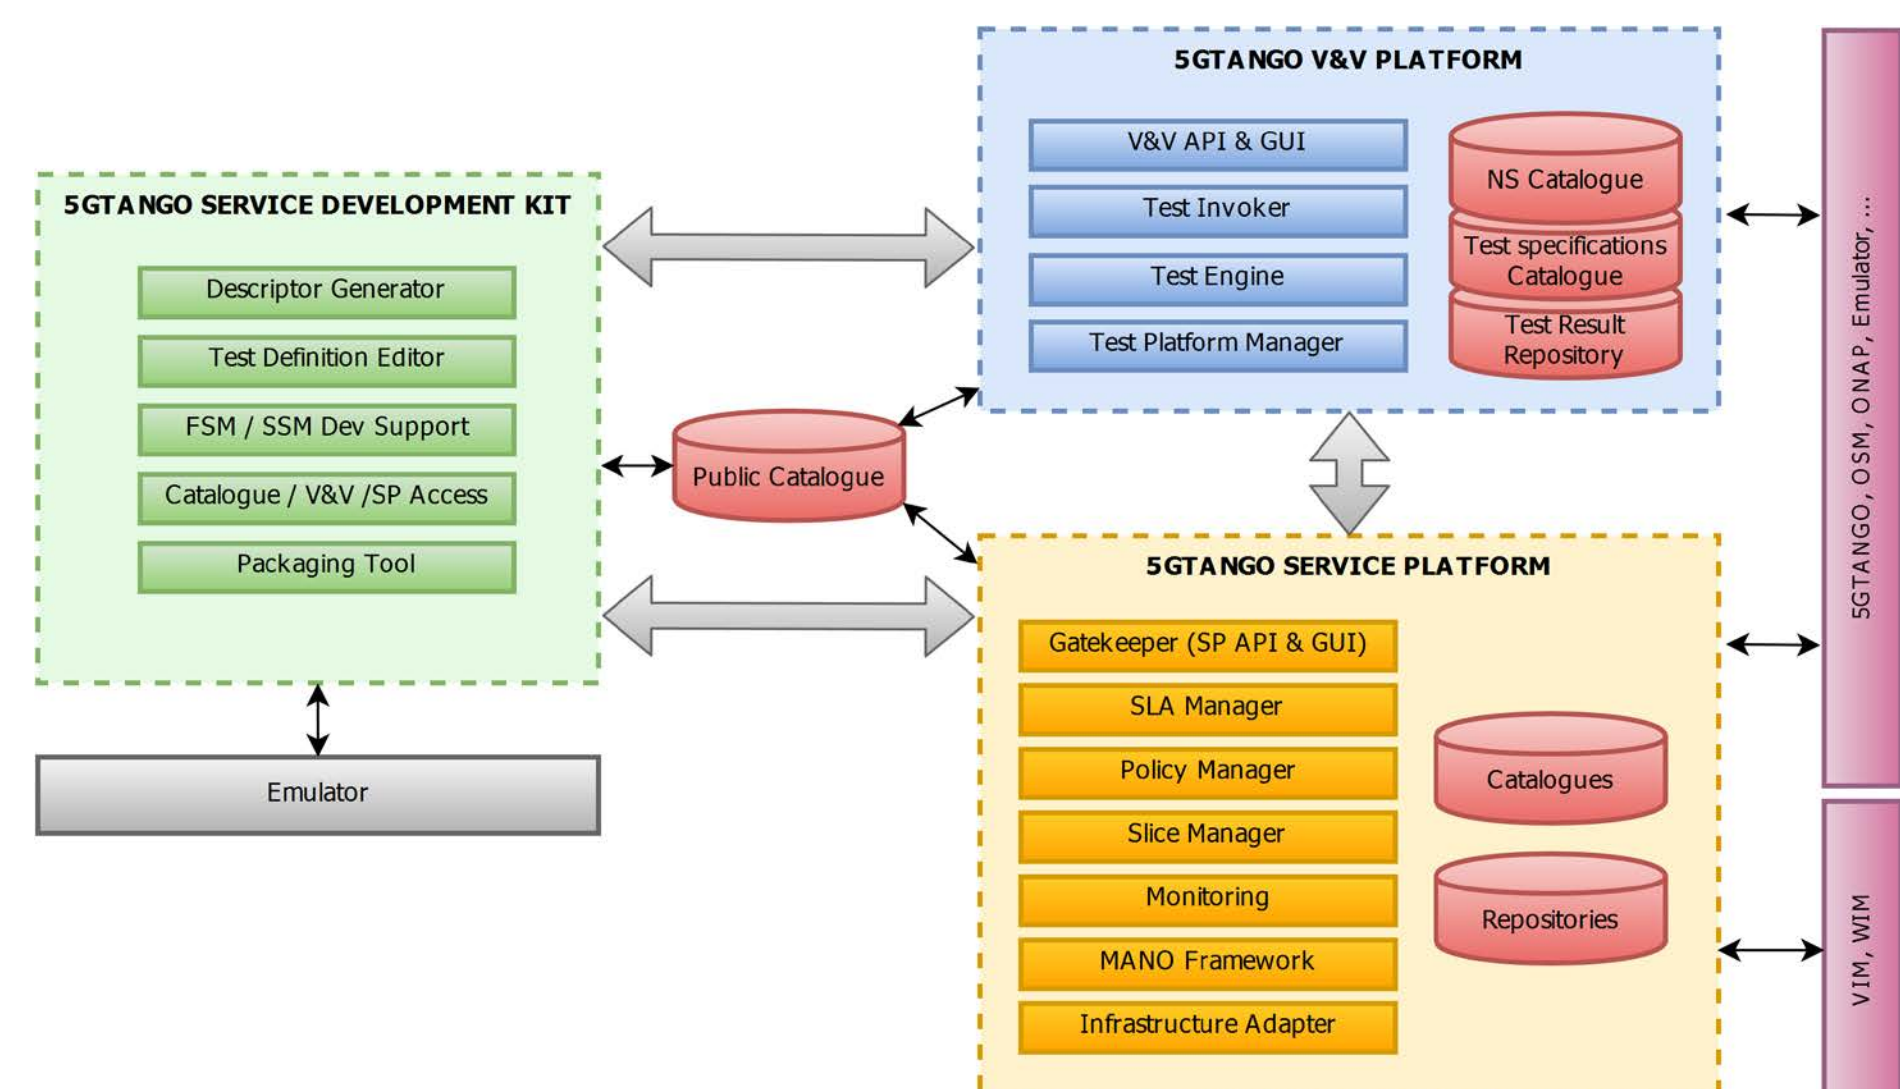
5GTANGO V&V PLATFORM

V&V API & GUI

Test Invoker

Test Engine

Test Platform Manager

NS Catalogue

Test specifications Catalogue

Test Result Repository

5GTANGO SERVICE DEVELOPMENT KIT

Descriptor Generator

Test Definition Editor

FSM / SSM Dev Support

Catalogue / V&V /SP Access

Packaging Tool

Public Catalogue

Emulator

5GTANGO SERVICE PLATFORM

Gatekeeper (SP API & GUI)

SLA Manager

Policy Manager

Slice Manager

Monitoring

MANO Framework

Infrastructure Adapter

Catalogues

Repositories

5GTANGO, OSM, ONAP, Emulator, ...

VIM, WIM